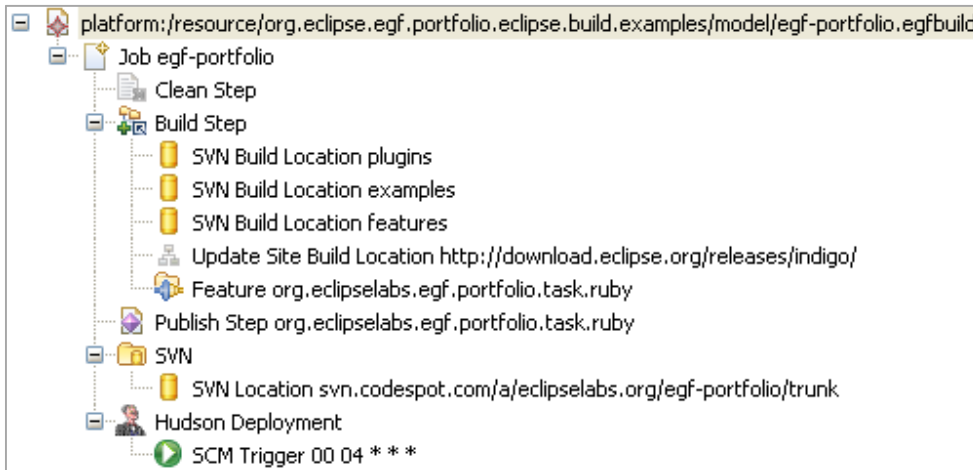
platform:/resource/org.eclipse.egf.portfolio.eclipse.build.examples/model/egf-portfolio.egfbuil

Job egf-portfolio

Clean Step

Build Step

SVN Build Location plugins

SVN Build Location examples

SVN Build Location features

Update Site Build Location http://download.eclipse.org/releases/indigo/

Feature org.eclipselabs.egf.portfolio.task.ruby

Publish Step org.eclipselabs.egf.portfolio.task.ruby

SVN

SVN Location svn.codespot.com/a/eclipselabs.org/egf-portfolio/trunk

Hudson Deployment

SCM Trigger 00 04 * * *